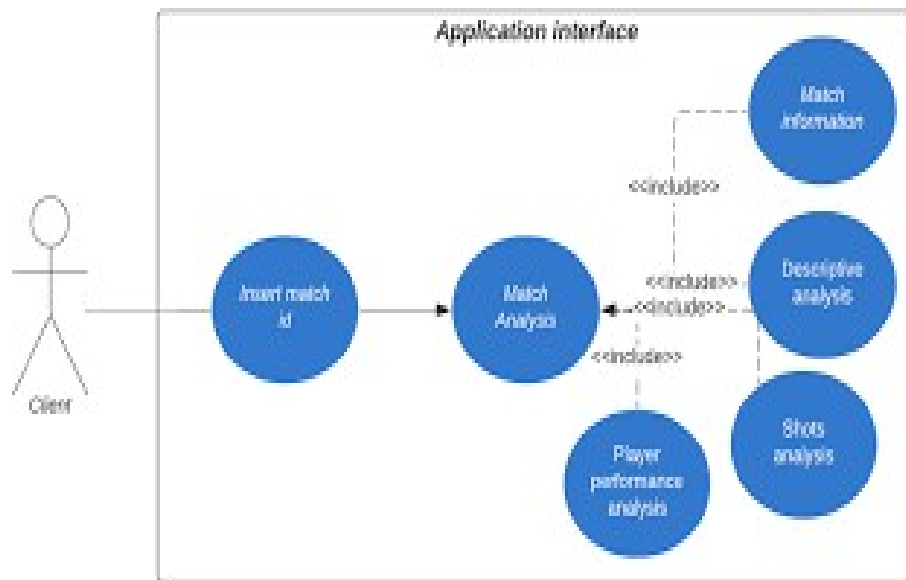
Application interface

Client

Insert match id

Match Analysis

Match Information

<<include>>

<<include>>

<<include>>

<<include>>

Descriptive analysis

Shots analysis

Player performance analysis